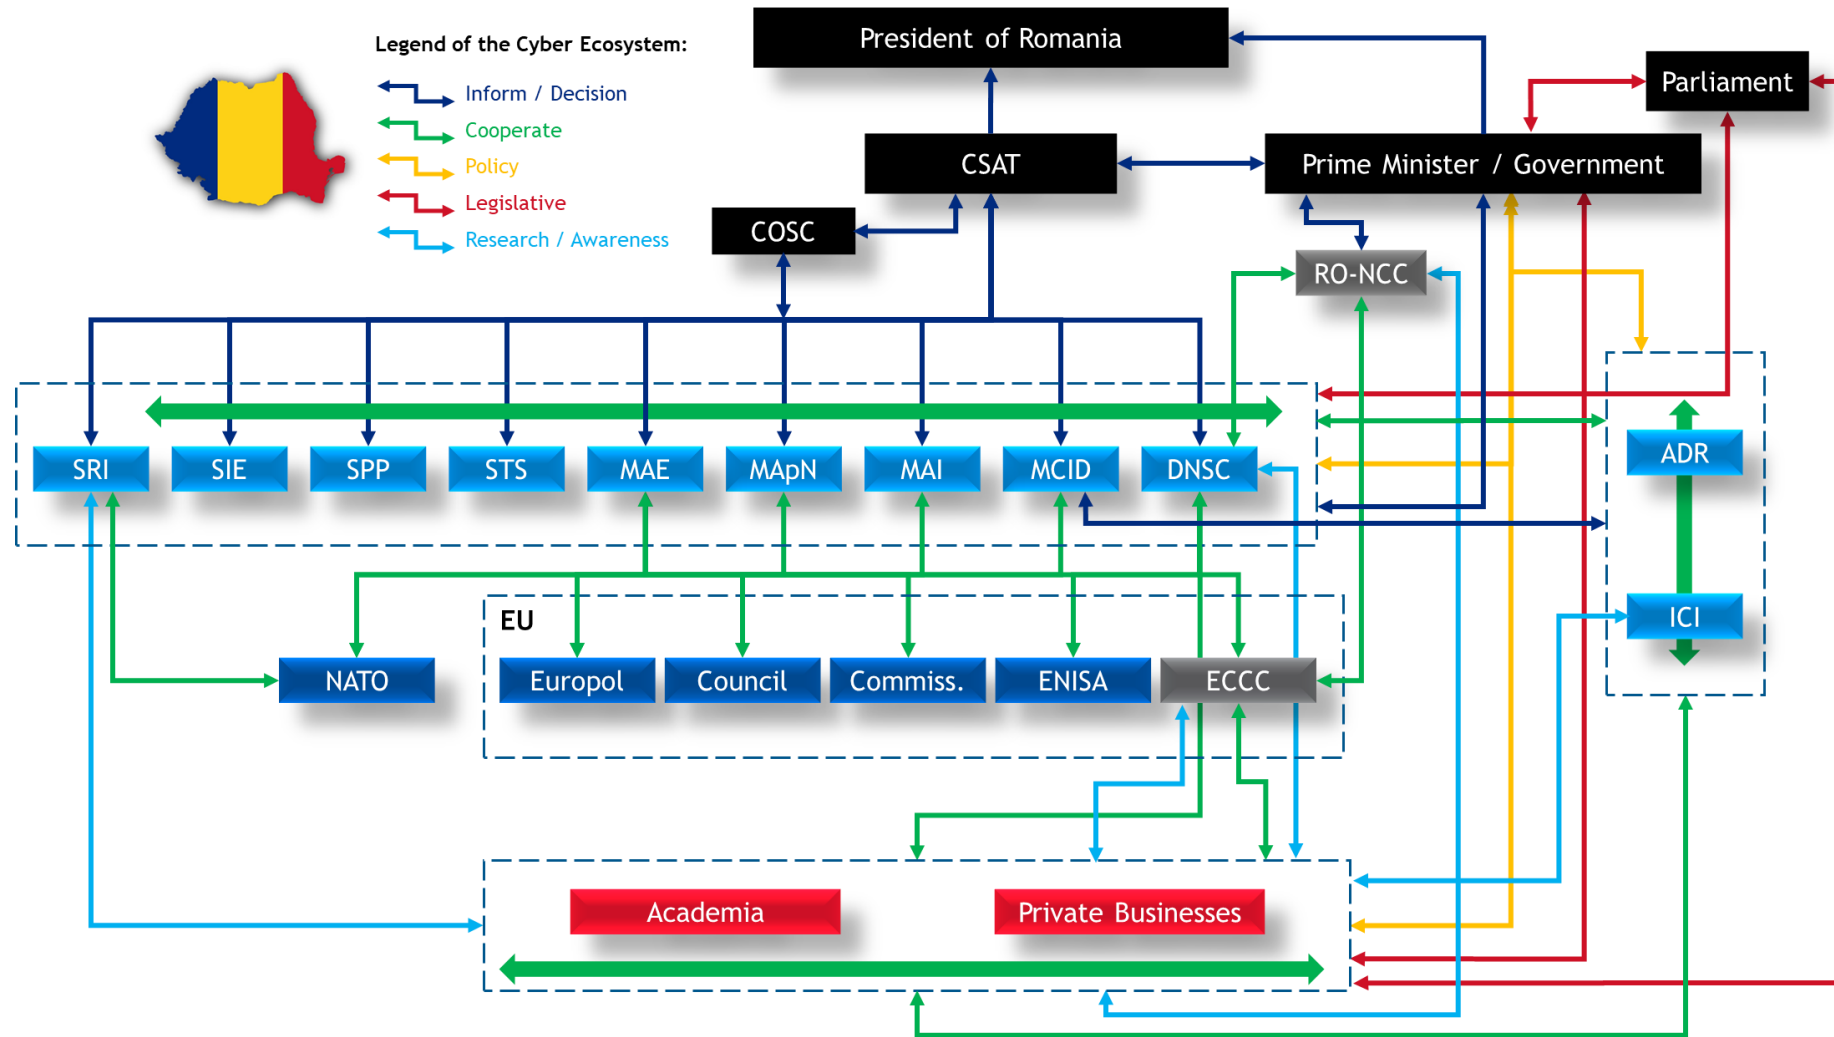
Legend of the Cyber Ecosystem:

Inform / Decision

Cooperate

Policy

Legislative

Research / Awareness

President of Romania

Parliament

CSAT

Prime Minister / Government

COSC

RO-NCC

SRI

SIE

SPP

STS

MAE

MApN

MAI

MCID

DNSC

ADR

ICI

EU

NATO

Europol

Council

Commiss.

ENISA

ECCC

Academia

Private Businesses